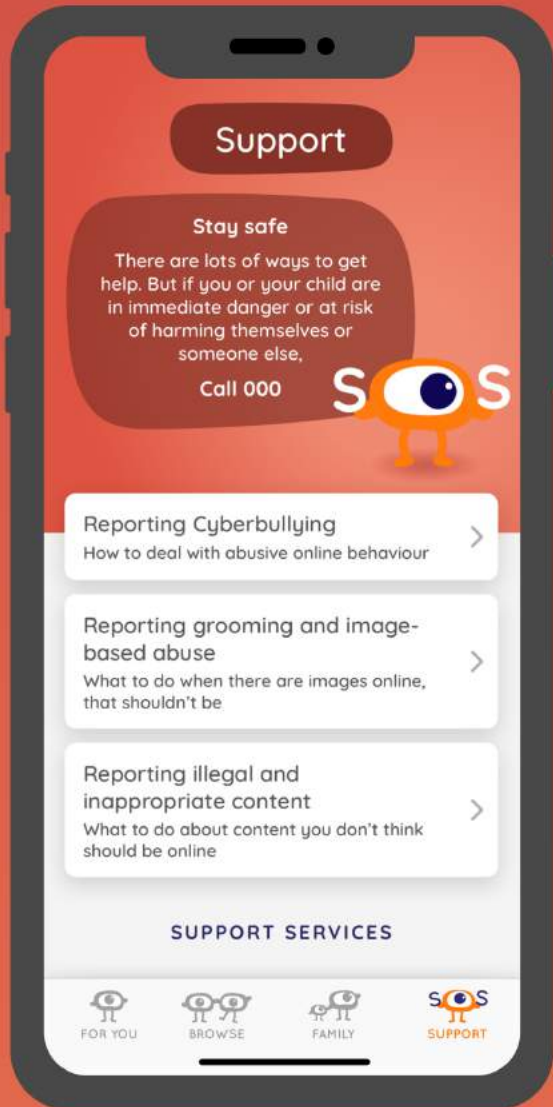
Support

Stay safe

There are lots of ways to get help. But if you or your child are in immediate danger or at risk of harming themselves or someone else,

Call 000

SOS

Reporting Cyberbullying
How to deal with abusive online behaviour

Reporting grooming and image-based abuse
What to do when there are images online, that shouldn't be

Reporting illegal and inappropriate content
What to do about content you don't think should be online

SUPPORT SERVICES

FOR YOU BROWSE FAMILY SOS SUPPORT